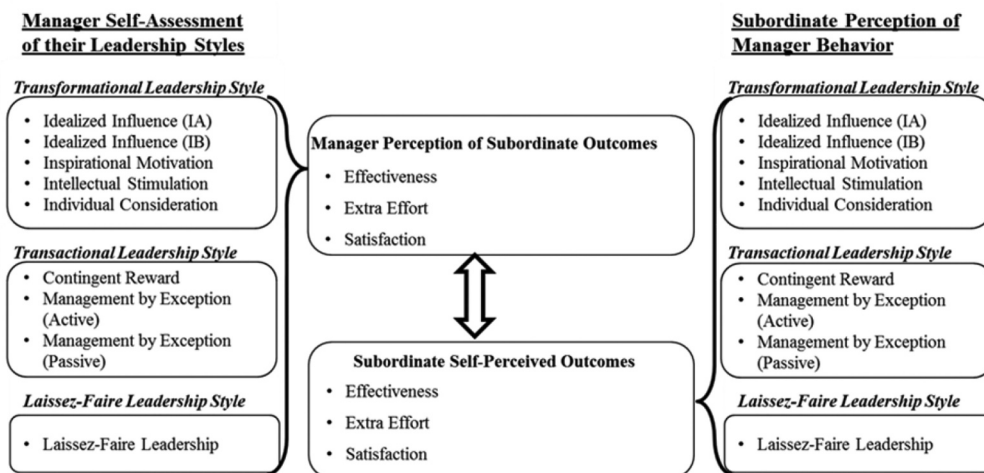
Manager Self-Assessment of their Leadership Styles

Transformational Leadership Style
- Idealized Influence (IA)
- Idealized Influence (IB)
- Inspirational Motivation
- Intellectual Stimulation
- Individual Consideration

Transactional Leadership Style
- Contingent Reward
- Management by Exception (Active)
- Management by Exception (Passive)

Laissez-Faire Leadership Style
- Laissez-Faire Leadership

Manager Perception of Subordinate Outcomes
- Effectiveness
- Extra Effort
- Satisfaction

Subordinate Self-Perceived Outcomes
- Effectiveness
- Extra Effort
- Satisfaction

Subordinate Perception of Manager Behavior

Transformational Leadership Style
- Idealized Influence (IA)
- Idealized Influence (IB)
- Inspirational Motivation
- Intellectual Stimulation
- Individual Consideration

Transactional Leadership Style
- Contingent Reward
- Management by Exception (Active)
- Management by Exception (Passive)

Laissez-Faire Leadership Style
- Laissez-Faire Leadership